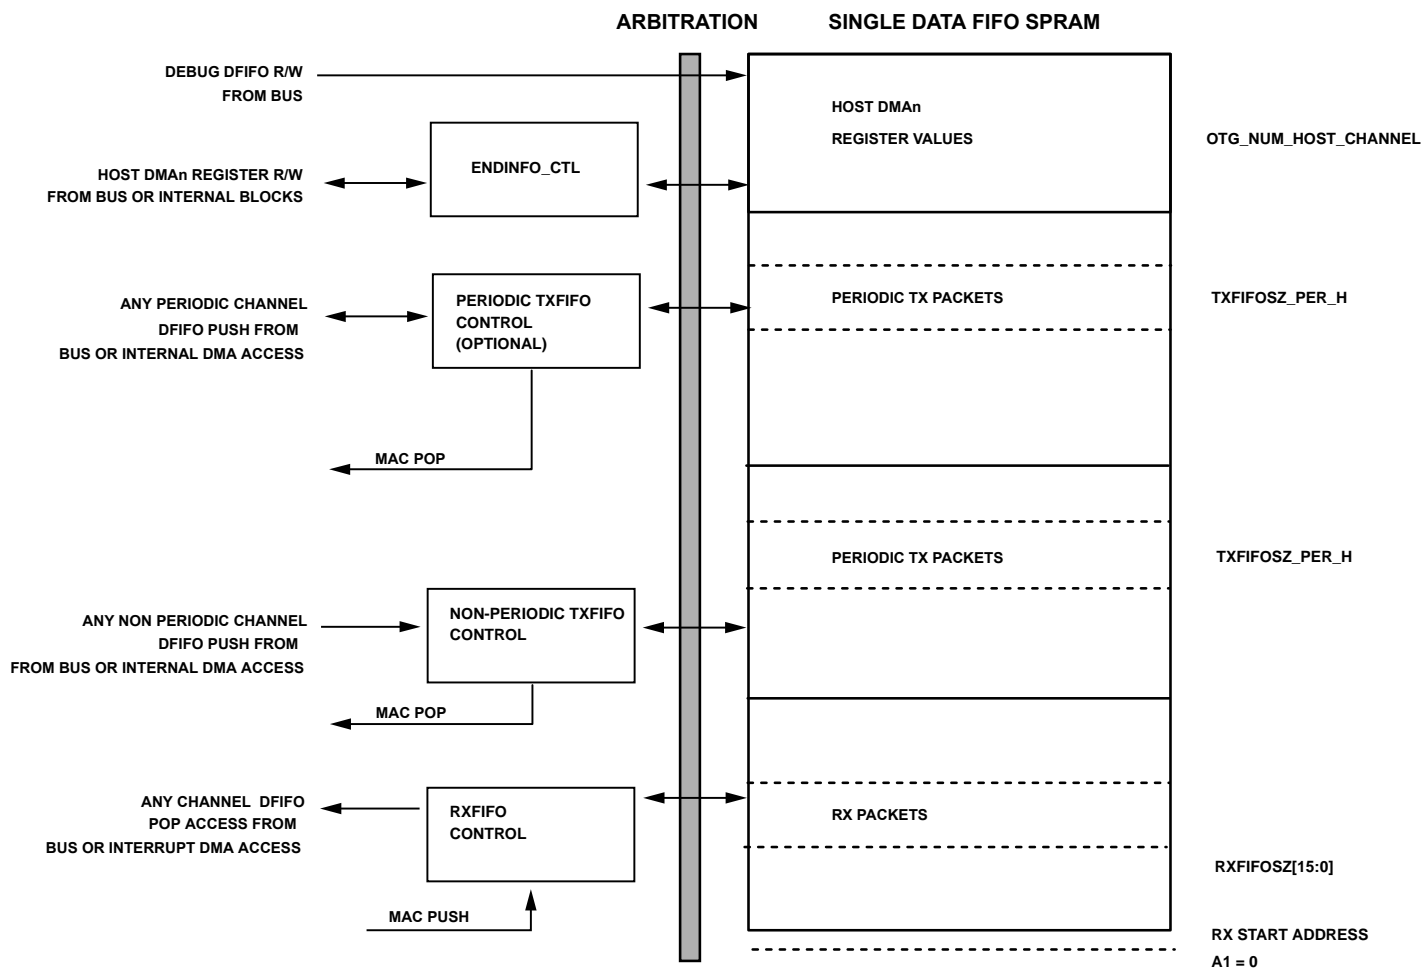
ARBITRATION

SINGLE DATA FIFO SPRAM

DEBUG DFIFO R/W
FROM BUS

HOST DMAn
REGISTER VALUES

OTG_NUM_HOST_CHANNEL

HOST DMAn REGISTER R/W
FROM BUS OR INTERNAL BLOCKS

ENDINFO_CTL

ANY PERIODIC CHANNEL
DFIFO PUSH FROM
BUS OR INTERNAL DMA ACCESS

PERIODIC TXFIFO
CONTROL
(OPTIONAL)

PERIODIC TX PACKETS

TXFIFOSZ_PER_H

MAC POP

PERIODIC TX PACKETS

TXFIFOSZ_PER_H

ANY NON PERIODIC CHANNEL
DFIFO PUSH FROM
FROM BUS OR INTERNAL DMA ACCESS

NON-PERIODIC TXFIFO
CONTROL

MAC POP

ANY CHANNEL DFIFO
POP ACCESS FROM
BUS OR INTERRUPT DMA ACCESS

RXFIFO
CONTROL

RX PACKETS

RXFIFOSZ[15:0]

MAC PUSH

RX START ADDRESS
A1 = 0